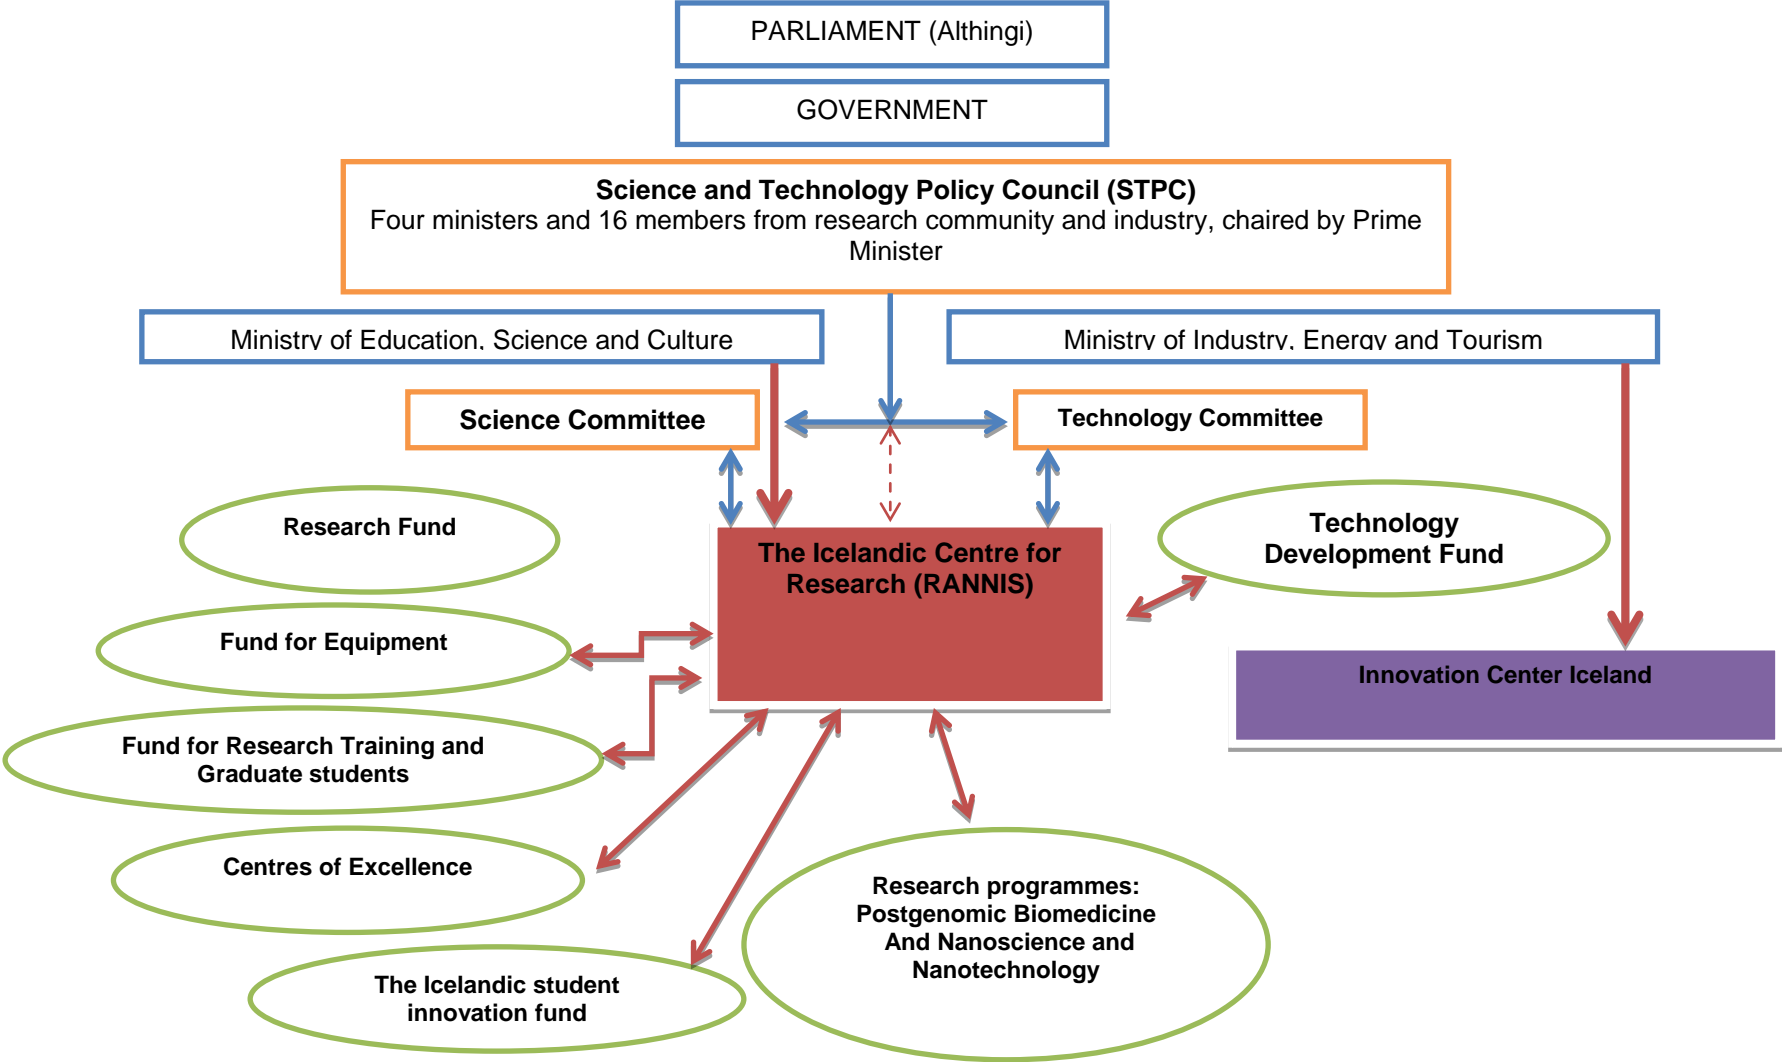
PARLIAMENT (Althingi)

GOVERNMENT

Science and Technology Policy Council (STPC)
Four ministers and 16 members from research community and industry, chaired by Prime Minister

Ministry of Education, Science and Culture

Ministry of Industry, Energy and Tourism

Science Committee

Technology Committee

Research Fund

The Icelandic Centre for Research (RANNIS)

Technology Development Fund

Fund for Equipment

Innovation Center Iceland

Fund for Research Training and Graduate students

Centres of Excellence

Research programmes: Postgenomic Biomedicine And Nanoscience and Nanotechnology

The Icelandic student innovation fund